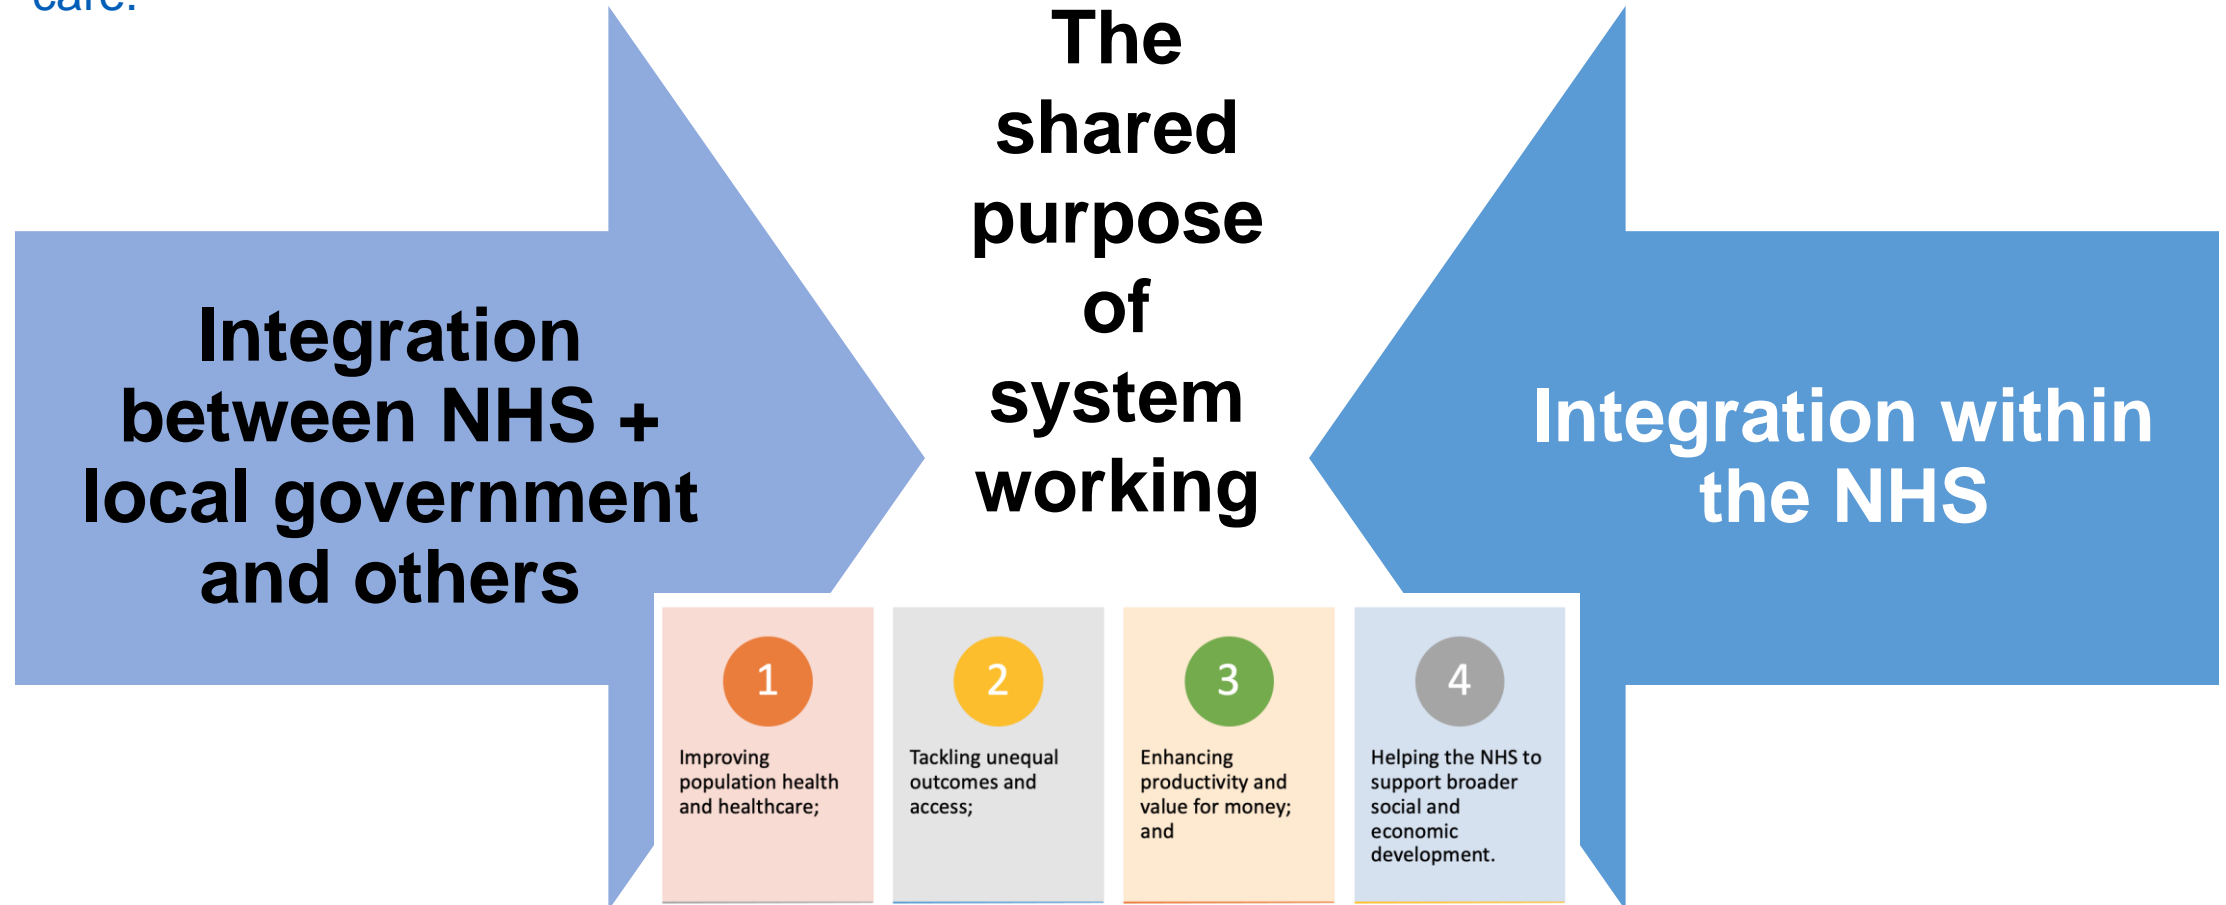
care.

Integration between NHS + local government and others

The shared purpose of system working

Integration within the NHS

1
Improving population health and healthcare;

2
Tackling unequal outcomes and access;

3
Enhancing productivity and value for money; and

4
Helping the NHS to support broader social and economic development.